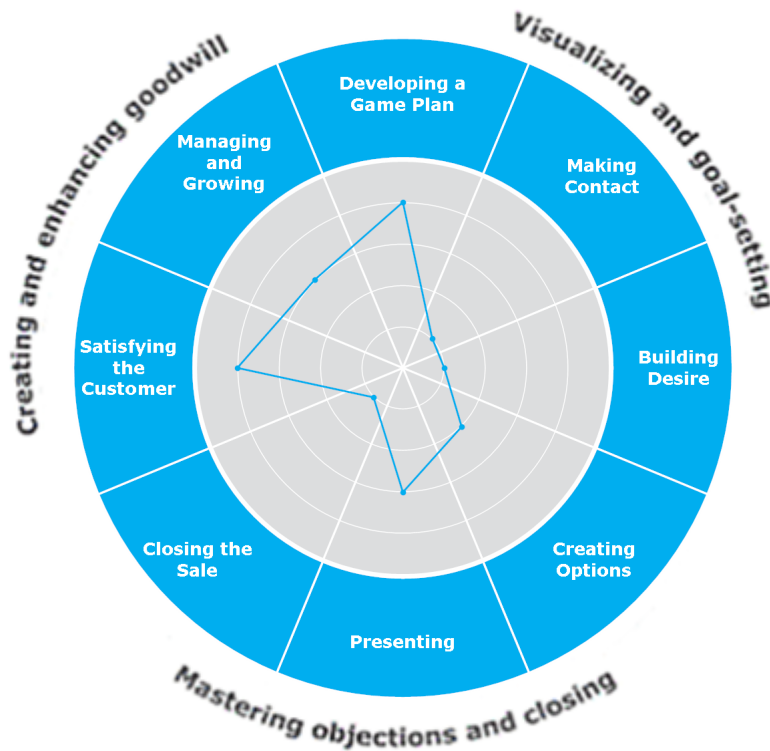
Creating and enhancing goodwill

Visualizing and goal-setting

Developing a Game Plan

Making Contact

Building Desire

Creating Options

Presenting

Closing the Sale

Satisfying the Customer

Managing and Growing

Mastering objections and closing